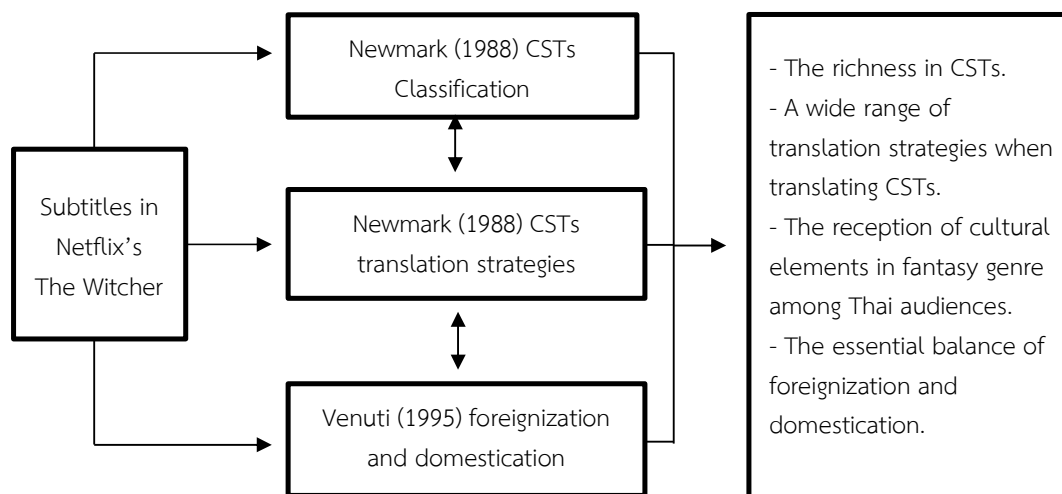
Subtitles in Netflix's The Witcher

Newmark (1988) CSTs Classification

Newmark (1988) CSTs translation strategies

Venuti (1995) foreignization and domestication

- The richness in CSTs.
- A wide range of translation strategies when translating CSTs.
- The reception of cultural elements in fantasy genre among Thai audiences.
- The essential balance of foreignization and domestication.